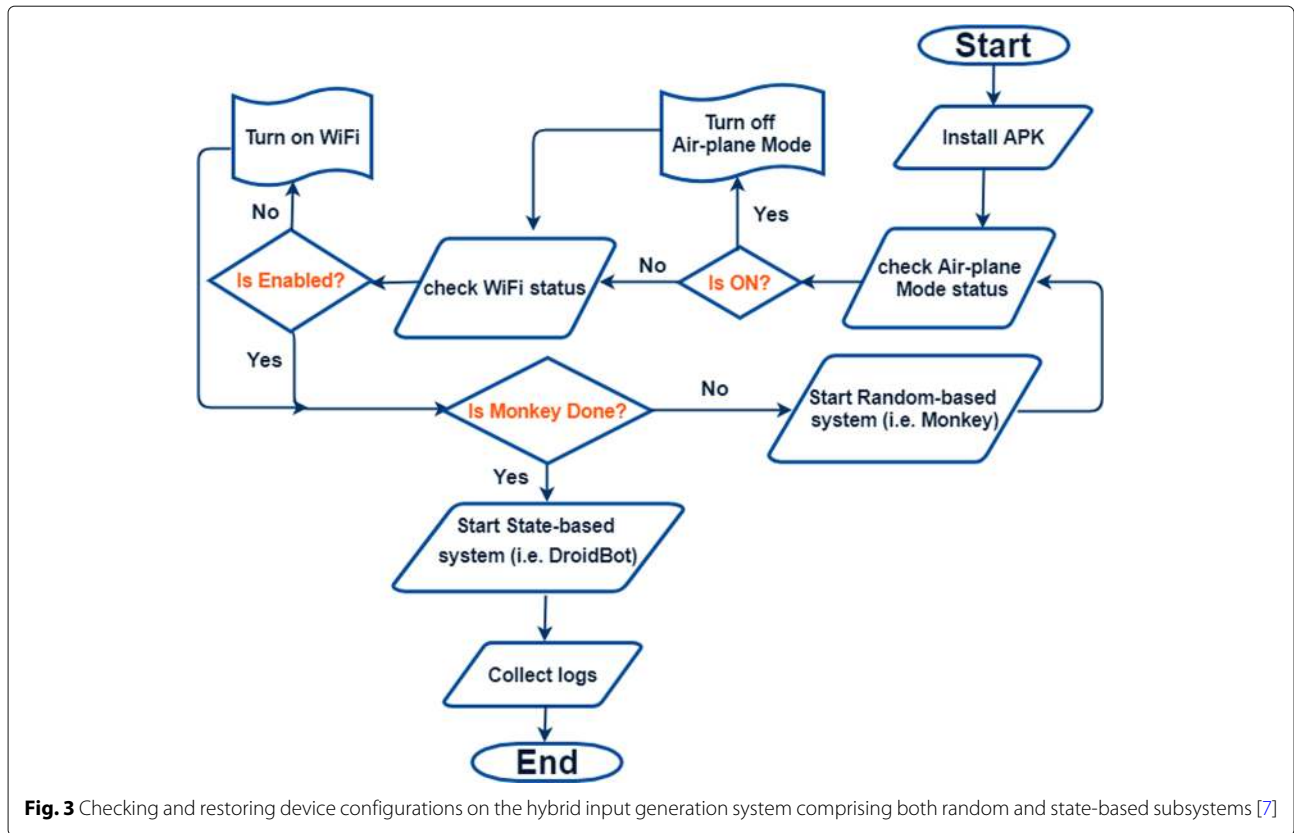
Start

Install APK

check Air-plane Mode status

Is ON?

Yes

Turn off Air-plane Mode

No

check WiFi status

Is Enabled?

No

Turn on WiFi

Yes

Is Monkey Done?

No

Start Random-based system (i.e. Monkey)

Yes

Start State-based system (i.e. DroidBot)

Collect logs

End

**Fig. 3** Checking and restoring device configurations on the hybrid input generation system comprising both random and state-based subsystems [7]